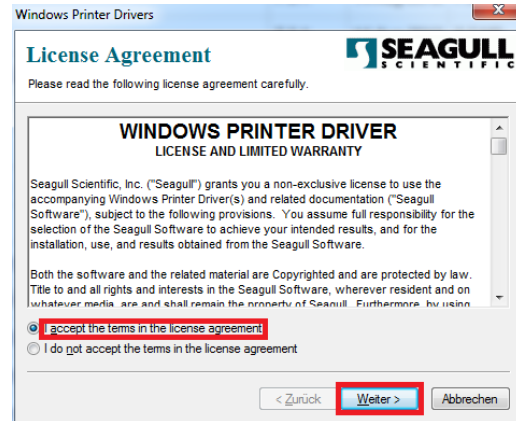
Windows Printer Drivers

License Agreement

SEAGULL SCIENTIFIC

Please read the following license agreement carefully.

WINDOWS PRINTER DRIVER
LICENSE AND LIMITED WARRANTY

Seagull Scientific, Inc. ("Seagull") grants you a non-exclusive license to use the accompanying Windows Printer Driver(s) and related documentation ("Seagull Software"), subject to the following provisions. You assume full responsibility for the selection of the Seagull Software to achieve your intended results, and for the installation, use, and results obtained from the Seagull Software.

Both the software and the related material are Copyrighted and are protected by law. Title to and all rights and interests in the Seagull Software, wherever resident and on whatever media, are and shall remain the property of Seagull. Furthermore, by using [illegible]

I accept the terms in the license agreement

I do not accept the terms in the license agreement

< Zurück

Weiter >

Abbrechen